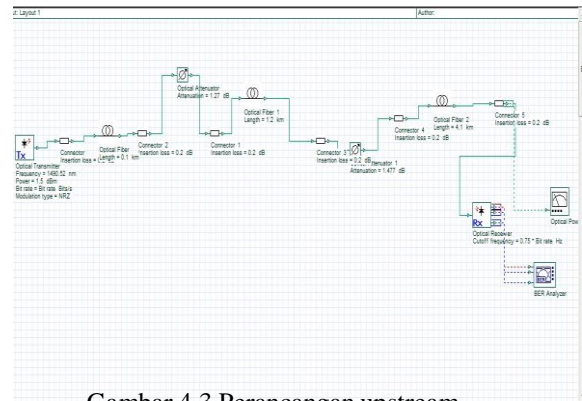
t: Layout 1

Author:

Optical Attenuator
Attenuation = 1.27 dB

Optical Fiber 1
Length = 1.2 km

Optical Fiber 2
Length = 4.1 km

Connector 5
Insertion loss = 0.2 dB

Connector 4
Insertion loss = 0.2 dB

Tx

Optical Transmitter
Frequency = 1490.52 nm
Power = 1.5 dBm
Bit rate = Bit rate Bits/s
Modulation type = NRZ

Connector
Insertion loss = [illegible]

Optical Fiber
Length = 0.1 km

Connector 2
Insertion loss = 0.2 dB

Connector 1
Insertion loss = 0.2 dB

Connector 3
Insertion loss = 0.2 dB

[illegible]ttenuator 1
Attenuation = 1.477 dB

Optical Pow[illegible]

Rx

Optical Receiver
Cutoff frequency = 0.75 * Bit rate Hz

BER Analyzer

Gambar 4.3 Perancangan upstream